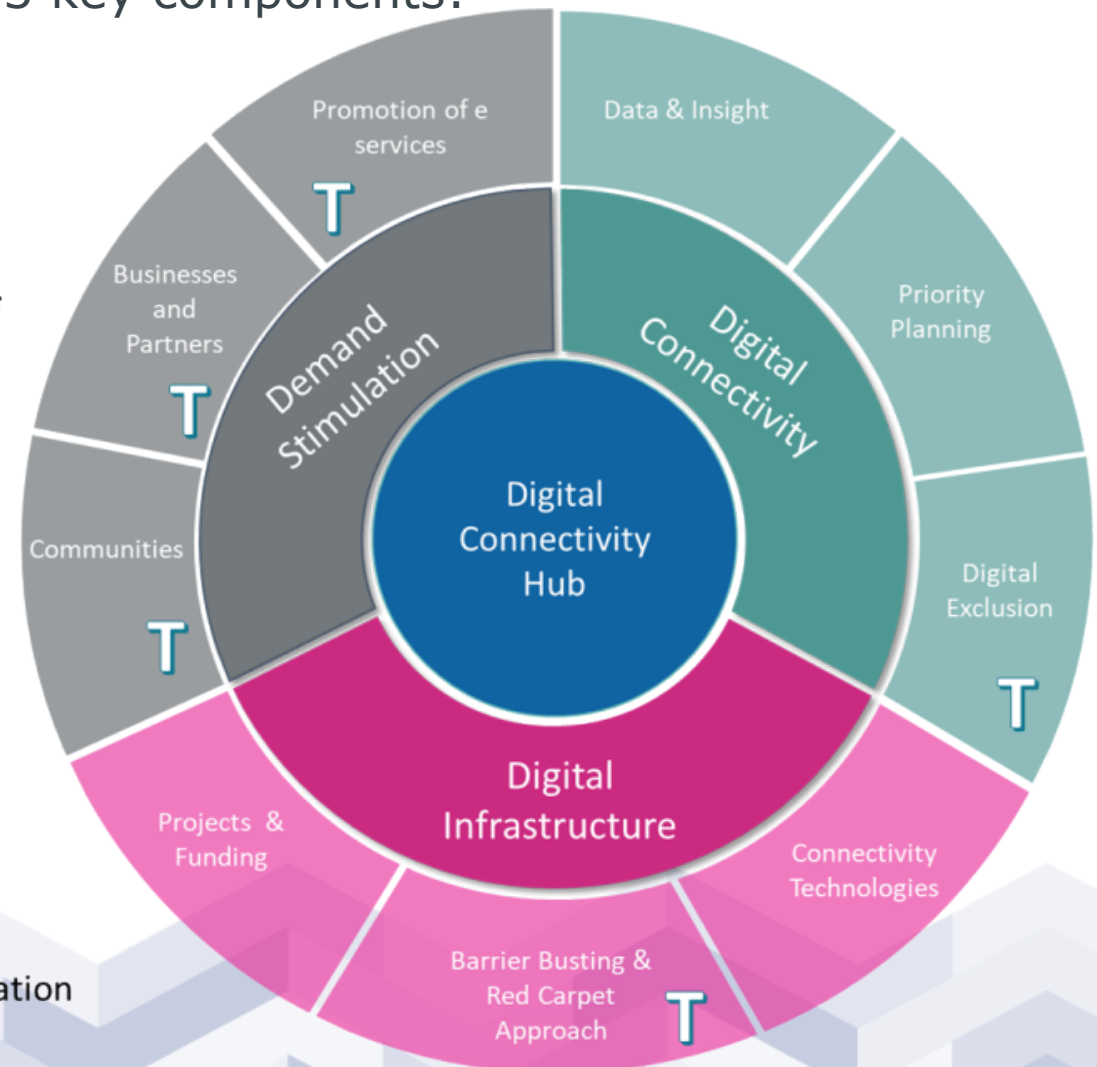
3 key components?

Promotion of e services

T

Data & Insight

Businesses and Partners

T

Priority Planning

Demand Stimulation

Digital Connectivity

Communities

T

Digital Connectivity Hub

Digital Exclusion

T

Digital Infrastructure

Projects & Funding

Connectivity Technologies

Barrier Busting & Red Carpet Approach

T

ation